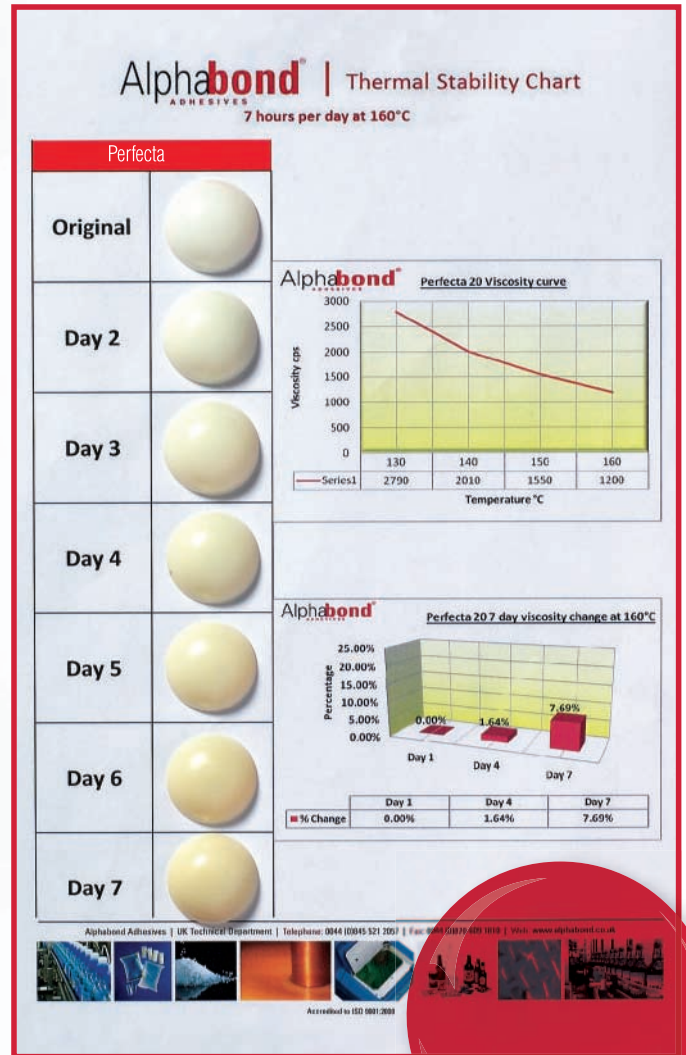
Alphabond® ADHESIVES | Thermal Stability Chart

7 hours per day at 160°C

| Perfecta | |
|---|---|
| Original | |
| Day 2 | |
| Day 3 | |
| Day 4 | |
| Day 5 | |
| Day 6 | |
| Day 7 | |

Alphabond® ADHESIVES

Perfecta 20 Viscosity curve

Viscosity cps

3000
2500
2000
1500
1000
500
0

| | 130 | 140 | 150 | 160 |
|---|---|---|---|---|
| Series1 | 2790 | 2010 | 1550 | 1200 |

Temperature °C

Alphabond® ADHESIVES

Perfecta 20 7 day viscosity change at 160°C

Percentage

25.00%
20.00%
15.00%
10.00%
5.00%
0.00%

0.00%
1.64%
7.69%

Day 1
Day 4
Day 7

| | Day 1 | Day 4 | Day 7 |
|---|---|---|---|
| % Change | 0.00% | 1.64% | 7.69% |

Alphabond Adhesives | UK Technical Department | Telephone: 0044 (0)845 521 2057 | Fax: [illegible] | Web: www.alphabond.co.uk

Accredited to ISO 9001:2000